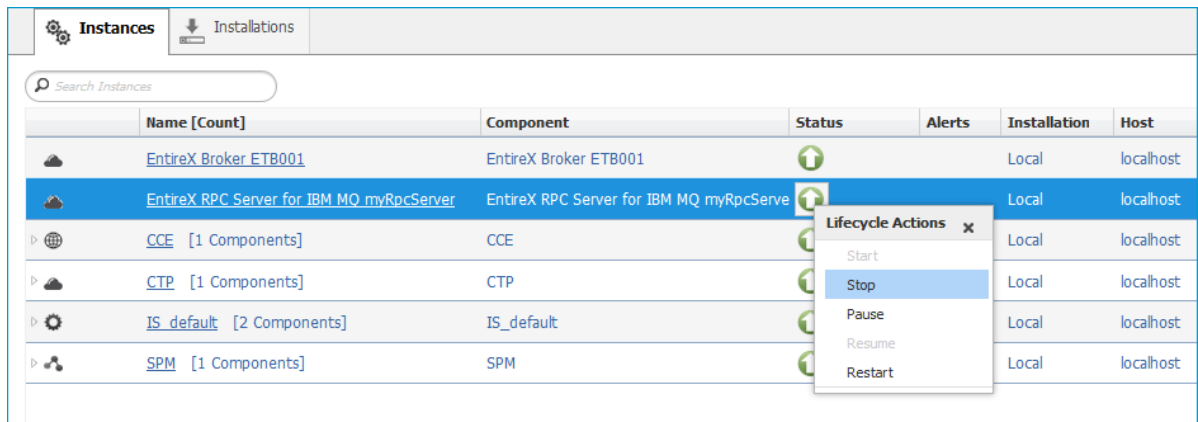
Instances | Installations

Search Instances

| | Name [Count] | Component | Status | Alerts | Installation | Host |
|---|---|---|---|---|---|---|
| | EntireX Broker ETB001 | EntireX Broker ETB001 | | | Local | localhost |
| | EntireX RPC Server for IBM MQ myRpcServer | EntireX RPC Server for IBM MQ myRpcServe | | | Local | localhost |
| | CCE [1 Components] | CCE | | | Local | localhost |
| | CTP [1 Components] | CTP | | | Local | localhost |
| | IS_default [2 Components] | IS_default | | | Local | localhost |
| | SPM [1 Components] | SPM | | | Local | localhost |

Lifecycle Actions ×
Start
Stop
Pause
Resume
Restart